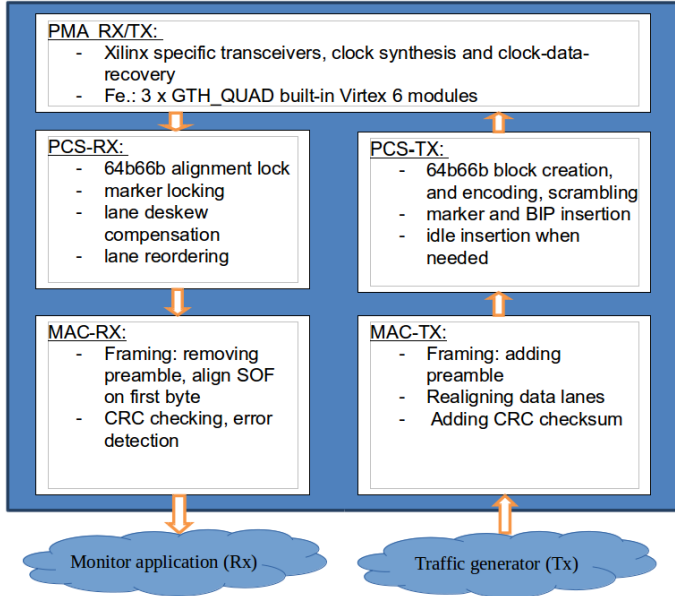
PMA_RX/TX:
- Xilinx specific transceivers, clock synthesis and clock-data-recovery
- Fe.: 3 x GTH_QUAD built-in Virtex 6 modules

PCS-RX:
- 64b66b alignment lock
- marker locking
- lane deskew compensation
- lane reordering

PCS-TX:
- 64b66b block creation, and encoding, scrambling
- marker and BIP insertion
- idle insertion when needed

MAC-RX:
- Framing: removing preamble, align SOF on first byte
- CRC checking, error detection

MAC-TX:
- Framing: adding preamble
- Realigning data lanes
- Adding CRC checksum

Monitor application (Rx)

Traffic generator (Tx)